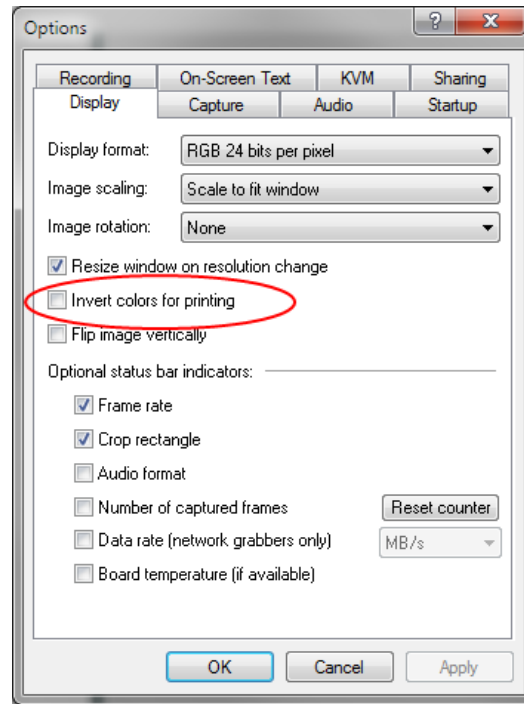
Options

?

X

Recording

On-Screen Text

KVM

Sharing

Display

Capture

Audio

Startup

Display format: RGB 24 bits per pixel

Image scaling: Scale to fit window

Image rotation: None

Resize window on resolution change

Invert colors for printing

Flip image vertically

Optional status bar indicators:

Frame rate

Crop rectangle

Audio format

Number of captured frames

Reset counter

Data rate (network grabbers only)

MB/s

Board temperature (if available)

OK

Cancel

Apply